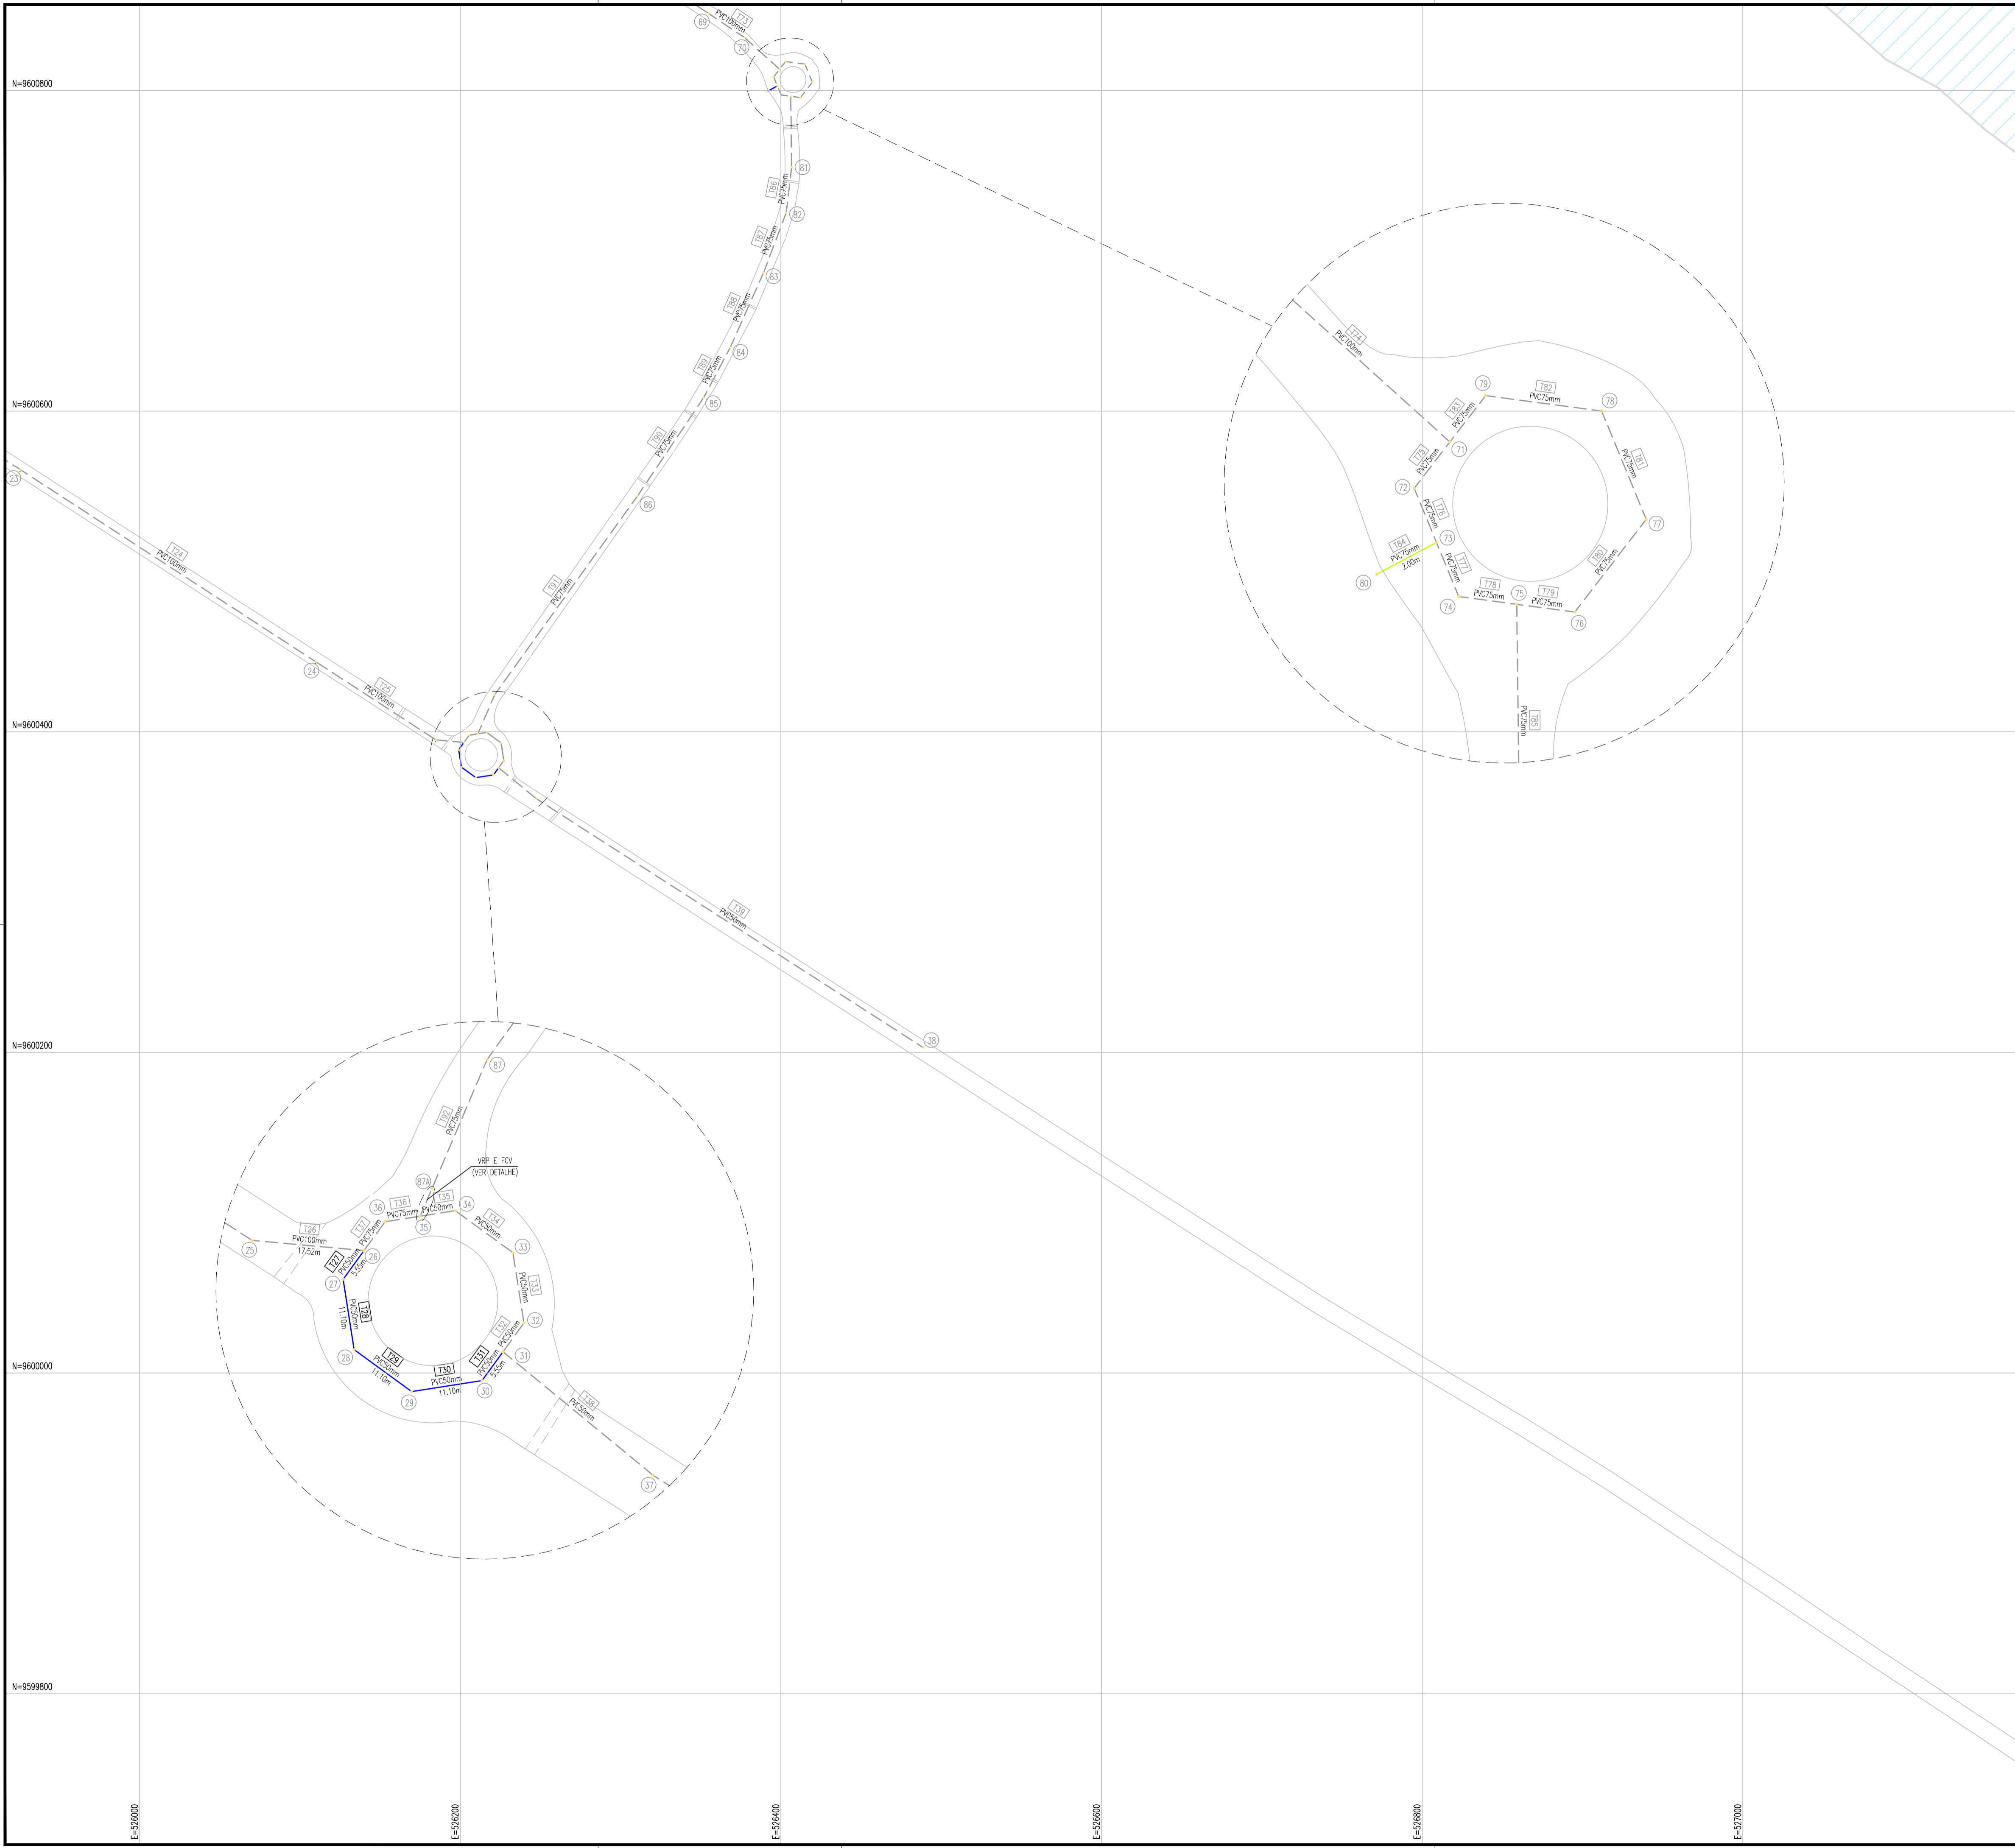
N=9600800

N=9600600

N=9600400

N=9600200

N=9600000

N=9599800

E=526000

E=526200

E=526400

E=526600

E=526800

E=527000

69
T73
PVC100mm
70

81
T86
PVC75mm
82
T87
PVC75mm
83
T88
PVC75mm
84
T89
PVC75mm
85
T90
PVC75mm
86
T91
PVC75mm

23
T24
PVC100mm
24
T25
PVC100mm

T39
PVC50mm
38

T74
PVC100mm
79
T82
PVC75mm
78
T83
PVC75mm
71
T75
PVC75mm
72
T76
PVC75mm
T81
PVC75mm
77
73
T84
PVC75mm
2.00m
80
T77
PVC75mm
T80
PVC75mm
T78
PVC75mm
75
T79
PVC75mm
74
76
T85
PVC75mm

87
T92
PVC75mm
VRP E FCV
(VER DETALHE)
87A
36
T36
PVC75mm
T35
PVC50mm
34
35
T34
PVC50mm
33
T26
PVC100mm
17.52m
T37
PVC75mm
26
25
T27
PVC50mm
5.55m
27
T33
PVC50mm
T28
PVC50mm
11.10m
32
T32
PVC50mm
28
T29
PVC50mm
11.10m
T30
PVC50mm
11.10m
T31
PVC50mm
5.55m
31
30
29
T38
PVC50mm
37